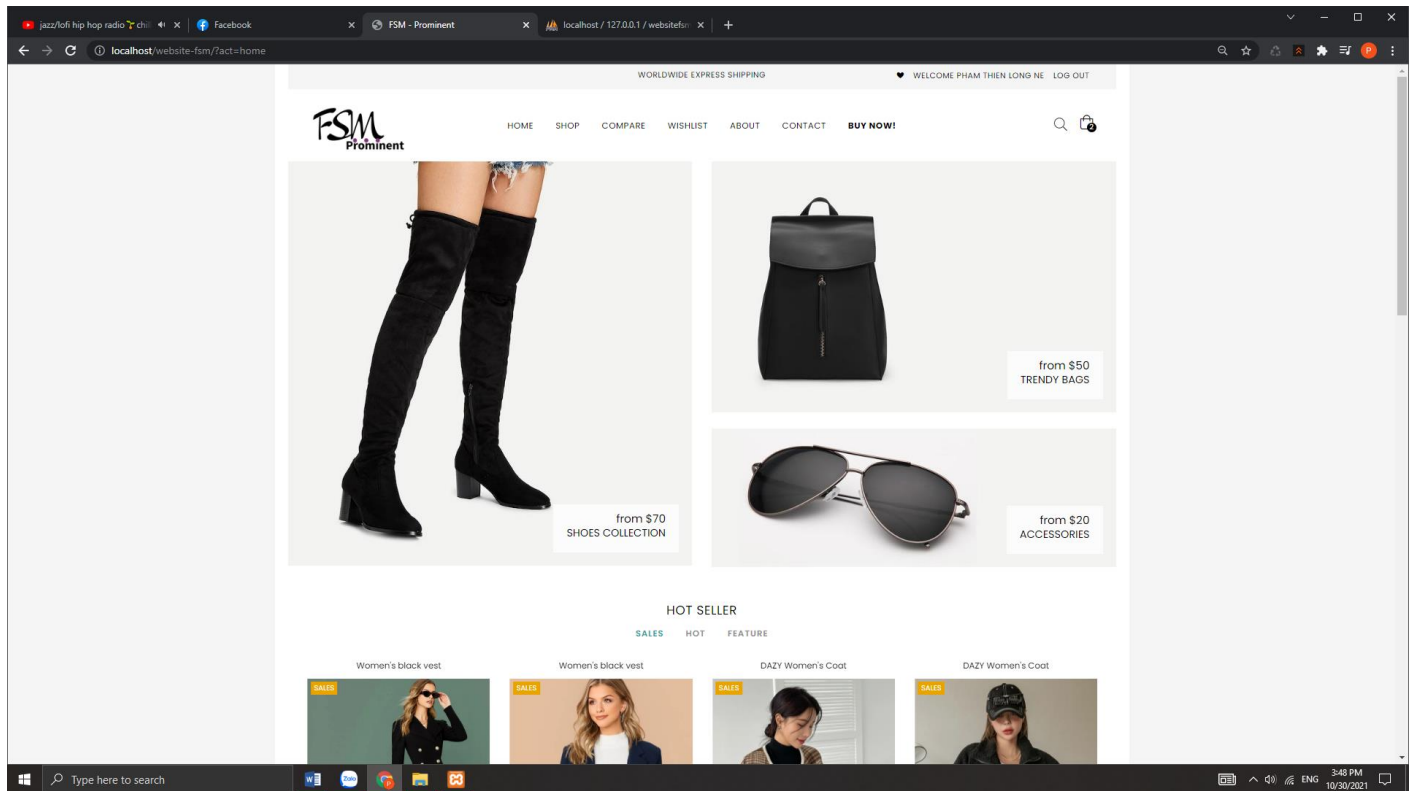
jazz/lofi hip hop radio🌱chil
Facebook
FSM - Prominent
localhost / 127.0.0.1 / websitefsr
localhost/website-fsm/?act=home

WORLDWIDE EXPRESS SHIPPING
WELCOME PHAM THIEN LONG NE LOG OUT

FSM Prominent

HOME SHOP COMPARE WISHLIST ABOUT CONTACT BUY NOW!

2

from $50
TRENDY BAGS

from $70
SHOES COLLECTION

from $20
ACCESSORIES

HOT SELLER

SALES HOT FEATURE

Women's black vest
SALES

Women's black vest
SALES

DAZY Women's Coat
SALES

DAZY Women's Coat
SALES

Type here to search
Zalo
ENG
3:48 PM
10/30/2021